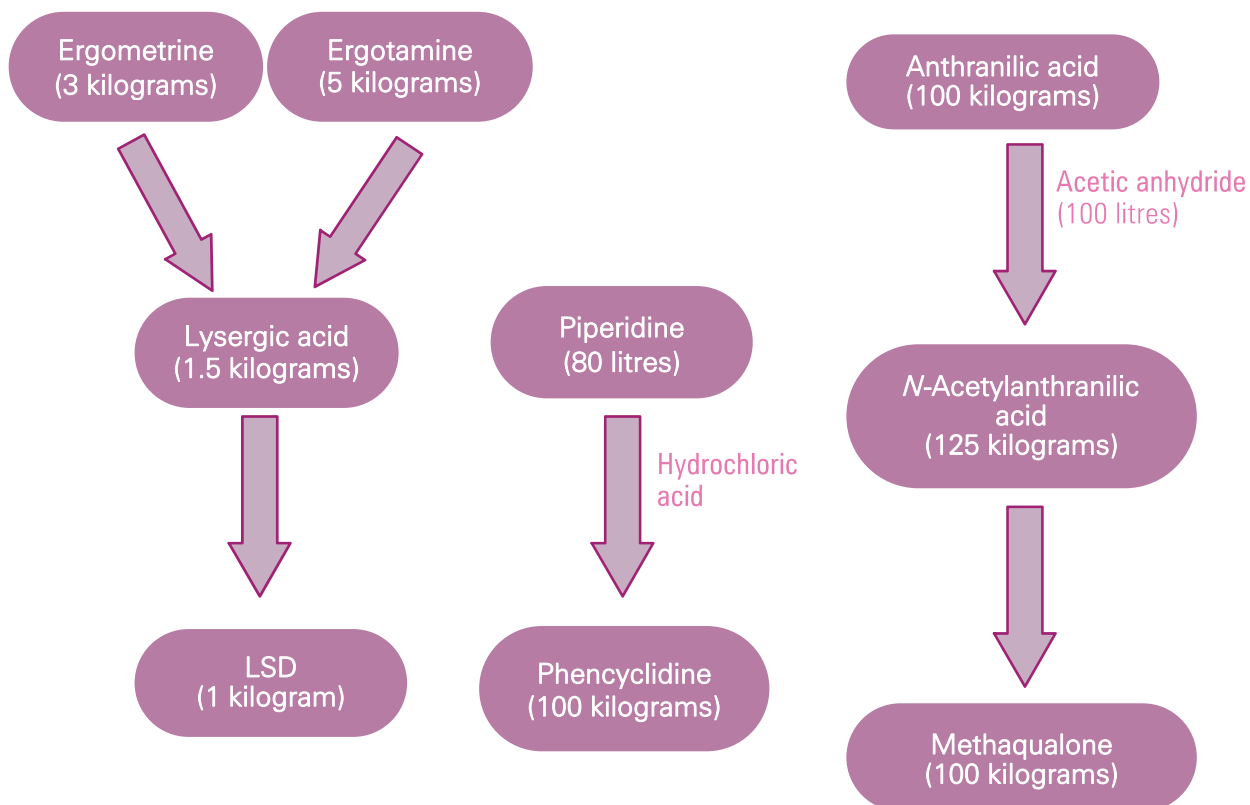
Ergometrine
(3 kilograms)

Ergotamine
(5 kilograms)

Lysergic acid
(1.5 kilograms)

LSD
(1 kilogram)

Piperidine
(80 litres)

Hydrochloric acid

Phencyclidine
(100 kilograms)

Anthranilic acid
(100 kilograms)

Acetic anhydride
(100 litres)

N-Acetylanthranilic acid
(125 kilograms)

Methaqualone
(100 kilograms)